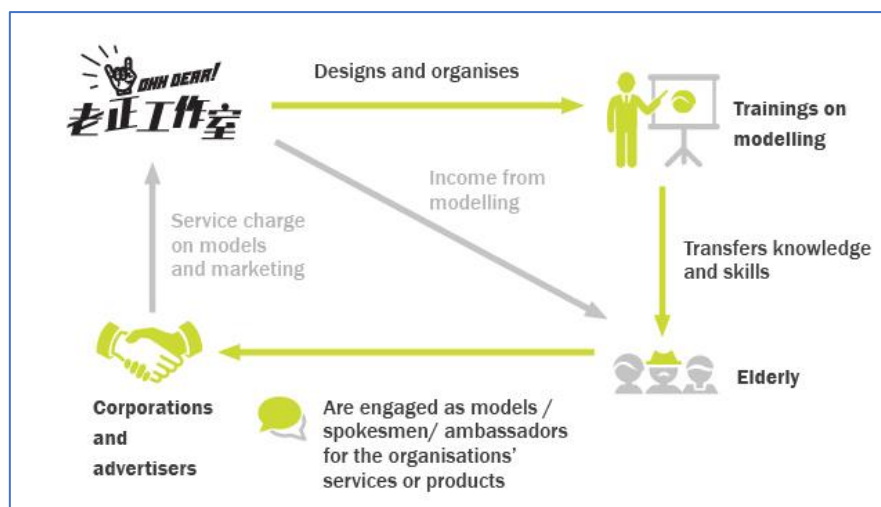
OHH DEAR!
老正工作室

Designs and organises

Trainings on modelling

Income from modelling

Service charge on models and marketing

Transfers knowledge and skills

Elderly

Corporations and advertisers

Are engaged as models / spokesmen/ ambassadors for the organisations' services or products